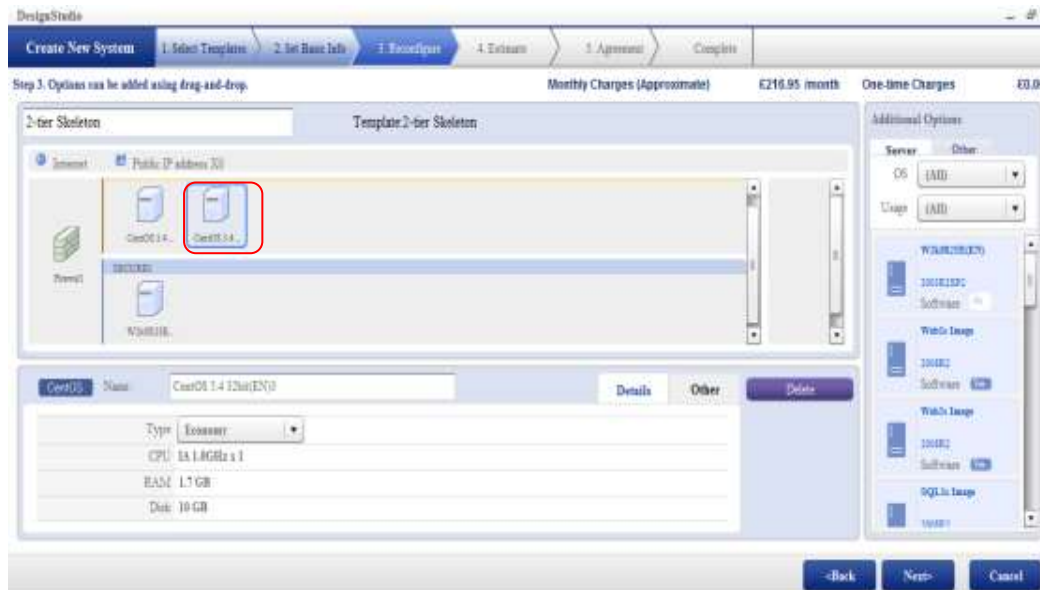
DesignStudio

Create New System | 1. Select Template | 2. Set Basic Info | 3. Reconfigure | 4. Estimate | 5. Agreement | Complete

Step 3. Options can be added using drag-and-drop.

Monthly Charges (Approximate) £216.95 /month

One-time Charges £0.0

2-tier Skeleton

Template:2-tier Skeleton

Internet

Public IP address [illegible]

Firewall

CentOS 5.4...

CentOS 5.4...

SECURE1

W2k8R2SE...

CentOS

Name: CentOS 5.4 32bit(EN)

Details

Other

Delete

Type: Economy

CPU: 1x 1.0GHz x 1

RAM: 1.7 GB

Disk: 10 GB

Additional Options

Server

Other

OS (All)

Usage (All)

W2k8R2SE(EN)

2008R2SE

Software

Web2a Image

2008R2

Software

Web2a Image

2008R2

Software

SQL2a Image

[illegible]

<Back

Next>

Cancel